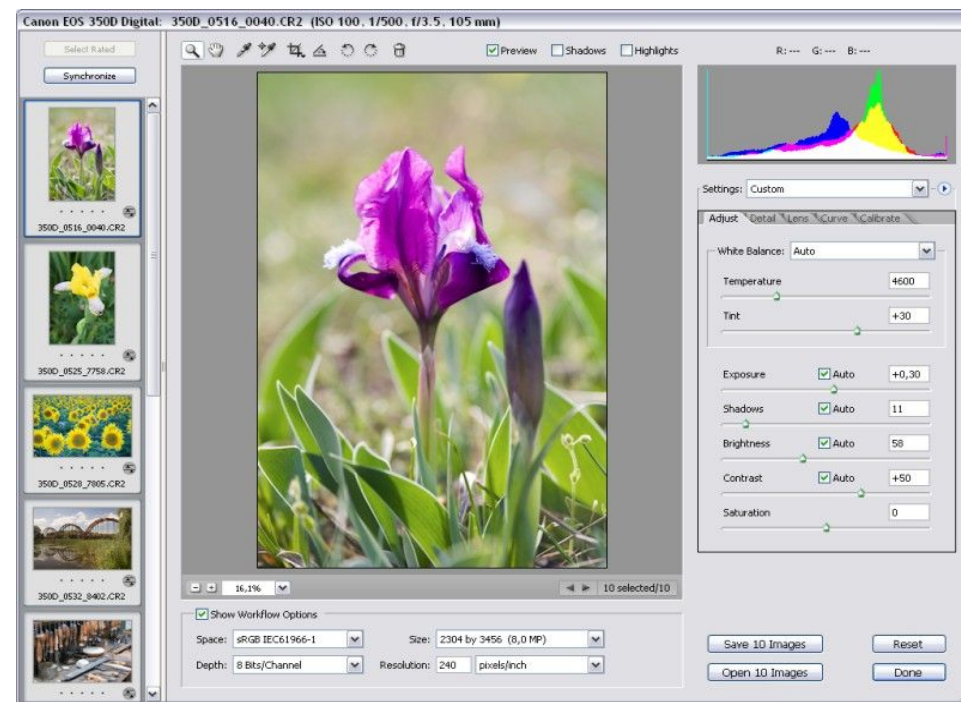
Canon EOS 350D Digital: 350D_0516_0040.CR2 (ISO 100, 1/500, f/3.5, 105 mm)

Select Rated

Synchronize

350D_0516_0040.CR2

350D_0525_7758.CR2

350D_0528_7805.CR2

350D_0532_8402.CR2

Preview Shadows Highlights

R: --- G: --- B: ---

Settings: Custom

Adjust Detail Lens Curve Calibrate

White Balance: Auto

Temperature 4600

Tint +30

Exposure Auto +0,30

Shadows Auto 11

Brightness Auto 58

Contrast Auto +50

Saturation 0

16,1%

10 selected/10

Show Workflow Options

Space: sRGB IEC61966-1

Size: 2304 by 3456 (8,0 MP)

Depth: 8 Bits/Channel

Resolution: 240 pixels/inch

Save 10 Images

Reset

Open 10 Images

Done